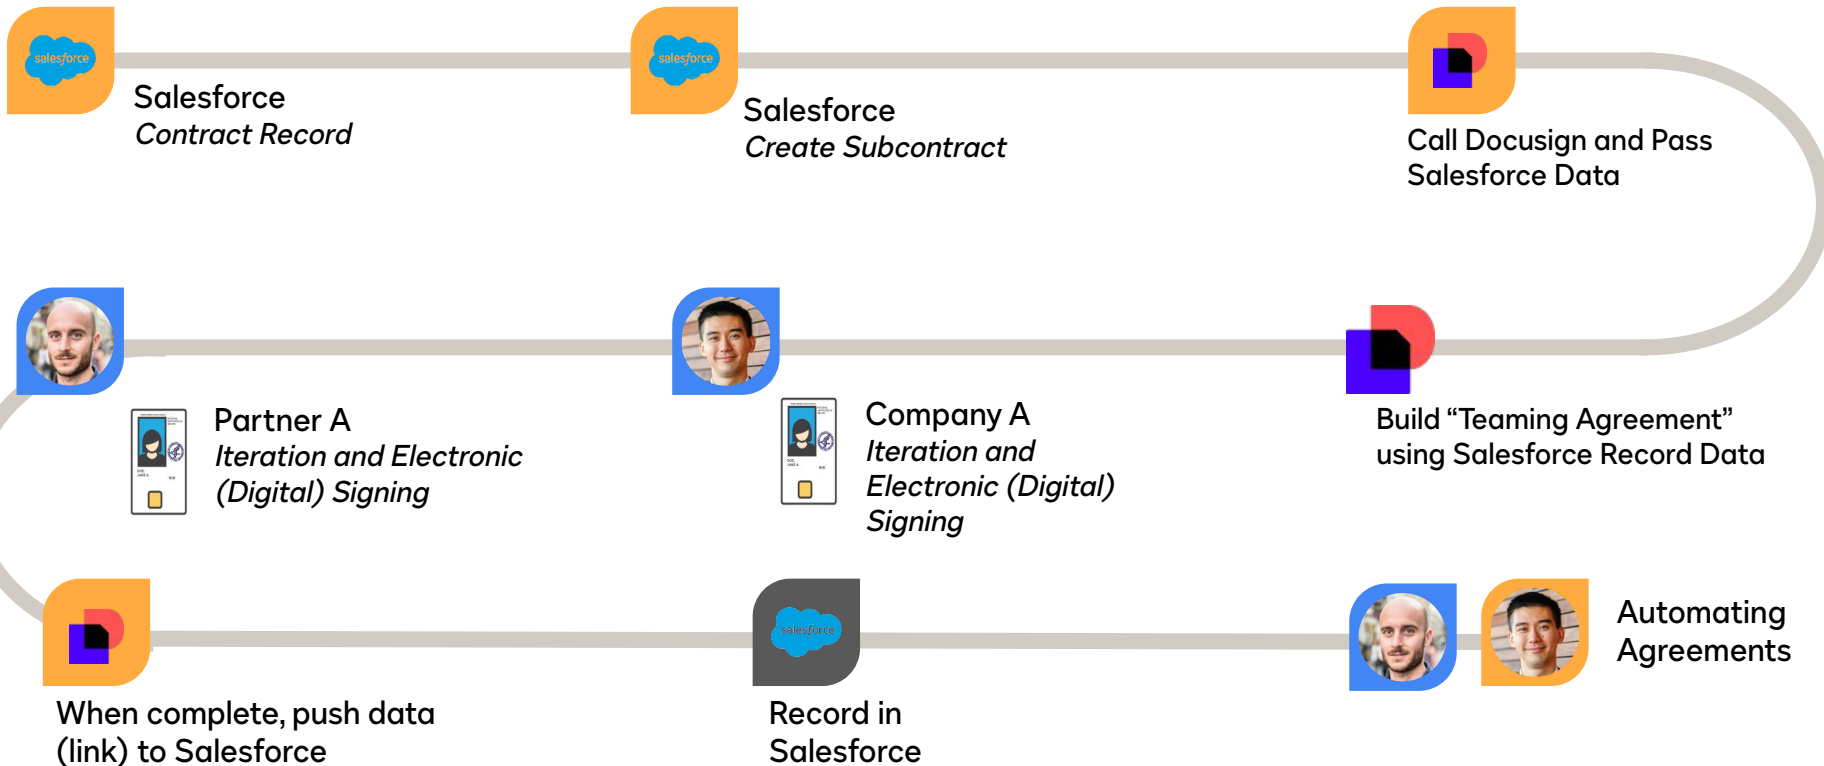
salesforce

Salesforce
*Contract Record*

salesforce

Salesforce
*Create Subcontract*

Call Docusign and Pass Salesforce Data

Partner A
*Iteration and Electronic (Digital) Signing*

Company A
*Iteration and Electronic (Digital) Signing*

Build “Teaming Agreement” using Salesforce Record Data

When complete, push data (link) to Salesforce

salesforce

Record in Salesforce

Automating Agreements